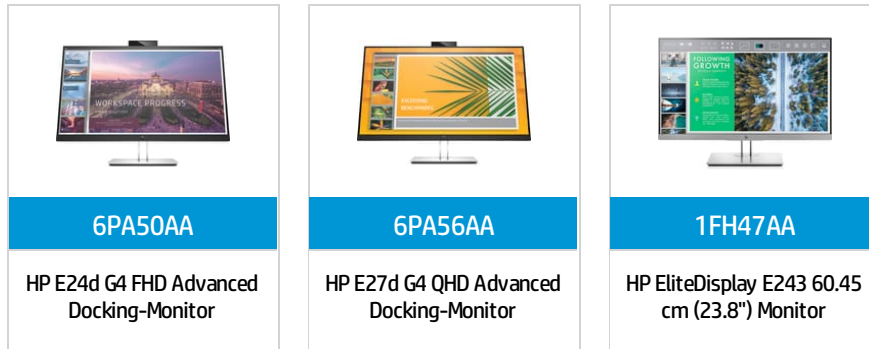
WORKSPACE PROGRESS

6PA50AA

HP E24d G4 FHD Advanced Docking-Monitor

EXCEEDING BENCHMARKS

6PA56AA

HP E27d G4 QHD Advanced Docking-Monitor

FOLLOWING GROWTH

1FH47AA

HP EliteDisplay E243 60.45 cm (23.8") Monitor